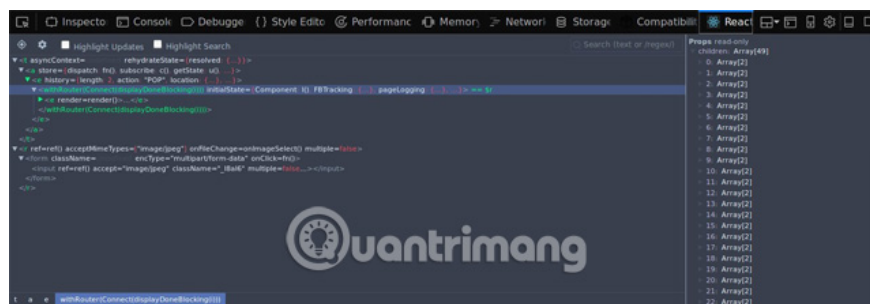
Inspecto Consol Debugge {} Style Edito Performanc Memory Networl Storage Compatibili React

Highlight Updates Highlight Search

Search (text or /regex/)

<t asyncContext= rehydrateState={resolved: {...}}>
<a store={dispatch: fn(), subscribe: ƒ(), getState: ƒ(), ...}>
<e history={length: 2, action: "POP", location: {...}, ...}>
<withRouter(Connect(displayDoneBlocking))) initialState={Component: l(), FBTracking: {...}, pageLogging: {...}, ...}> == $r
<e render=render()>...</e>
</withRouter(Connect(displayDoneBlocking)))>
</e>
</a>
</t>
<r ref=ref() acceptMimeTypes={"image/jpeg"} onFileChange=onImageSelect() multiple={false}>
<form className= encType="multipart/form-data" onClick=fn()>
<input ref=ref() accept="image/jpeg" className="_l8al6" multiple={false}...></input>
</form>
</r>

t a e withRouter(Connect(displayDoneBlocking)))

Props read-only
children: Array[49]
0: Array[2]
1: Array[2]
2: Array[2]
3: Array[2]
4: Array[2]
5: Array[2]
6: Array[2]
7: Array[2]
8: Array[2]
9: Array[2]
10: Array[2]
11: Array[2]
12: Array[2]
13: Array[2]
14: Array[2]
15: Array[2]
16: Array[2]
17: Array[2]
18: Array[2]
19: Array[2]
20: Array[2]
21: Array[2]
22: Array[2]

Quantrimang